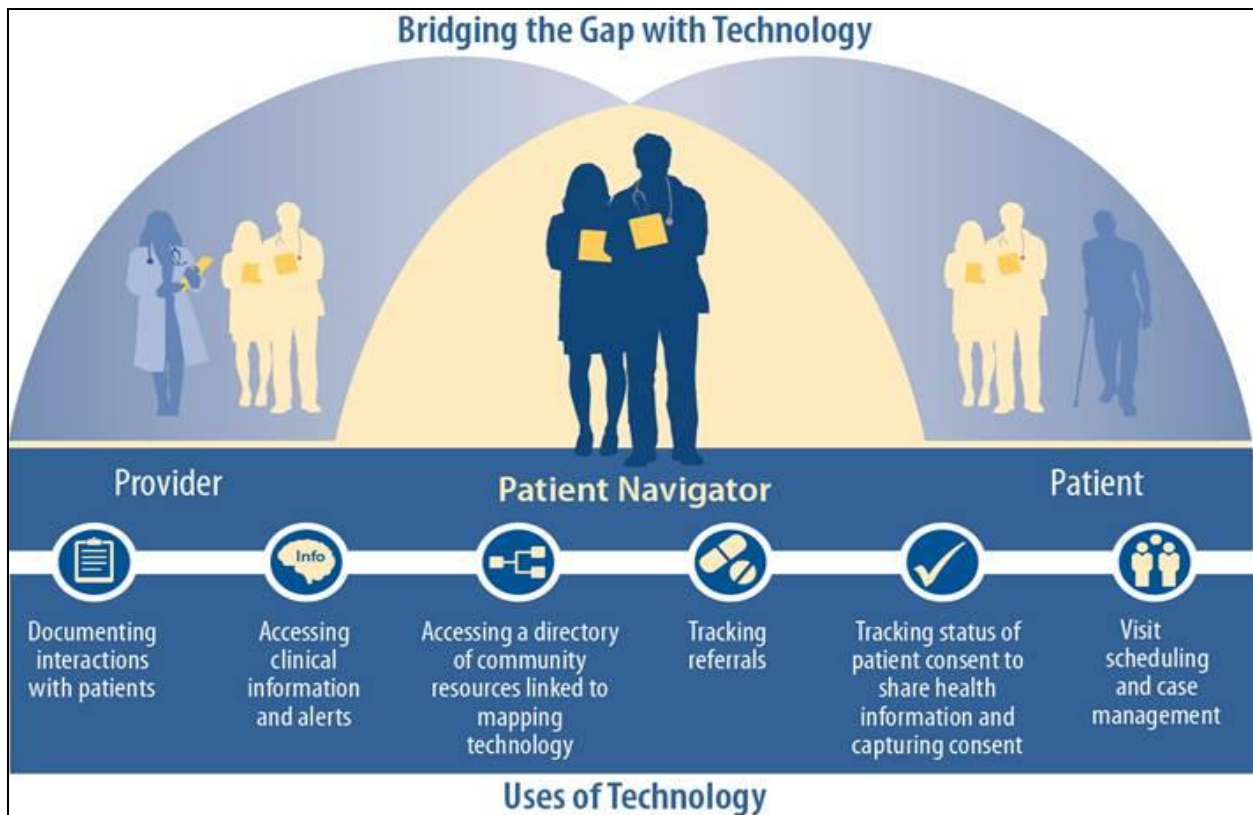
Bridging the Gap with Technology

Provider

Patient Navigator

Patient

Info

Documenting interactions with patients

Accessing clinical information and alerts

Accessing a directory of community resources linked to mapping technology

Tracking referrals

Tracking status of patient consent to share health information and capturing consent

Visit scheduling and case management

Uses of Technology